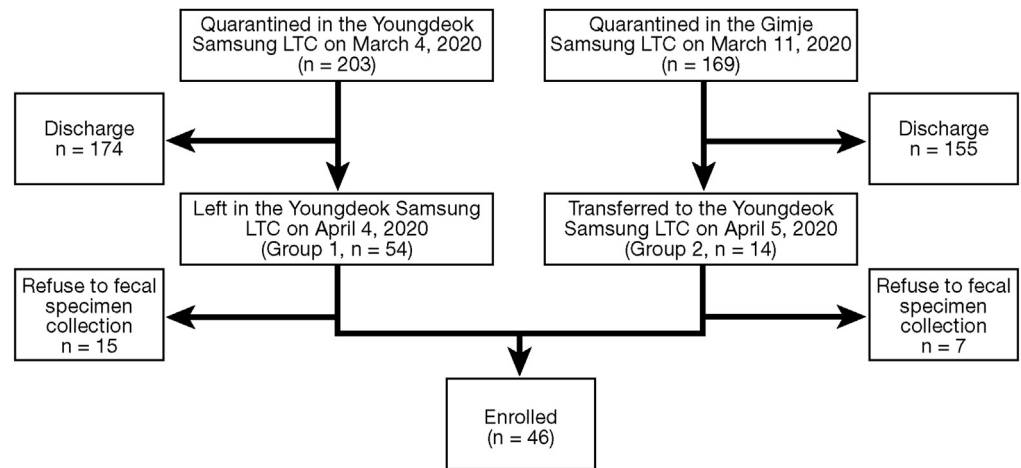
Quarantined in the Youngdeok Samsung LTC on March 4, 2020 (n = 203)

Quarantined in the Gimje Samsung LTC on March 11, 2020 (n = 169)

Discharge n = 174

Discharge n = 155

Left in the Youngdeok Samsung LTC on April 4, 2020 (Group 1, n = 54)

Transferred to the Youngdeok Samsung LTC on April 5, 2020 (Group 2, n = 14)

Refuse to fecal specimen collection n = 15

Refuse to fecal specimen collection n = 7

Enrolled (n = 46)